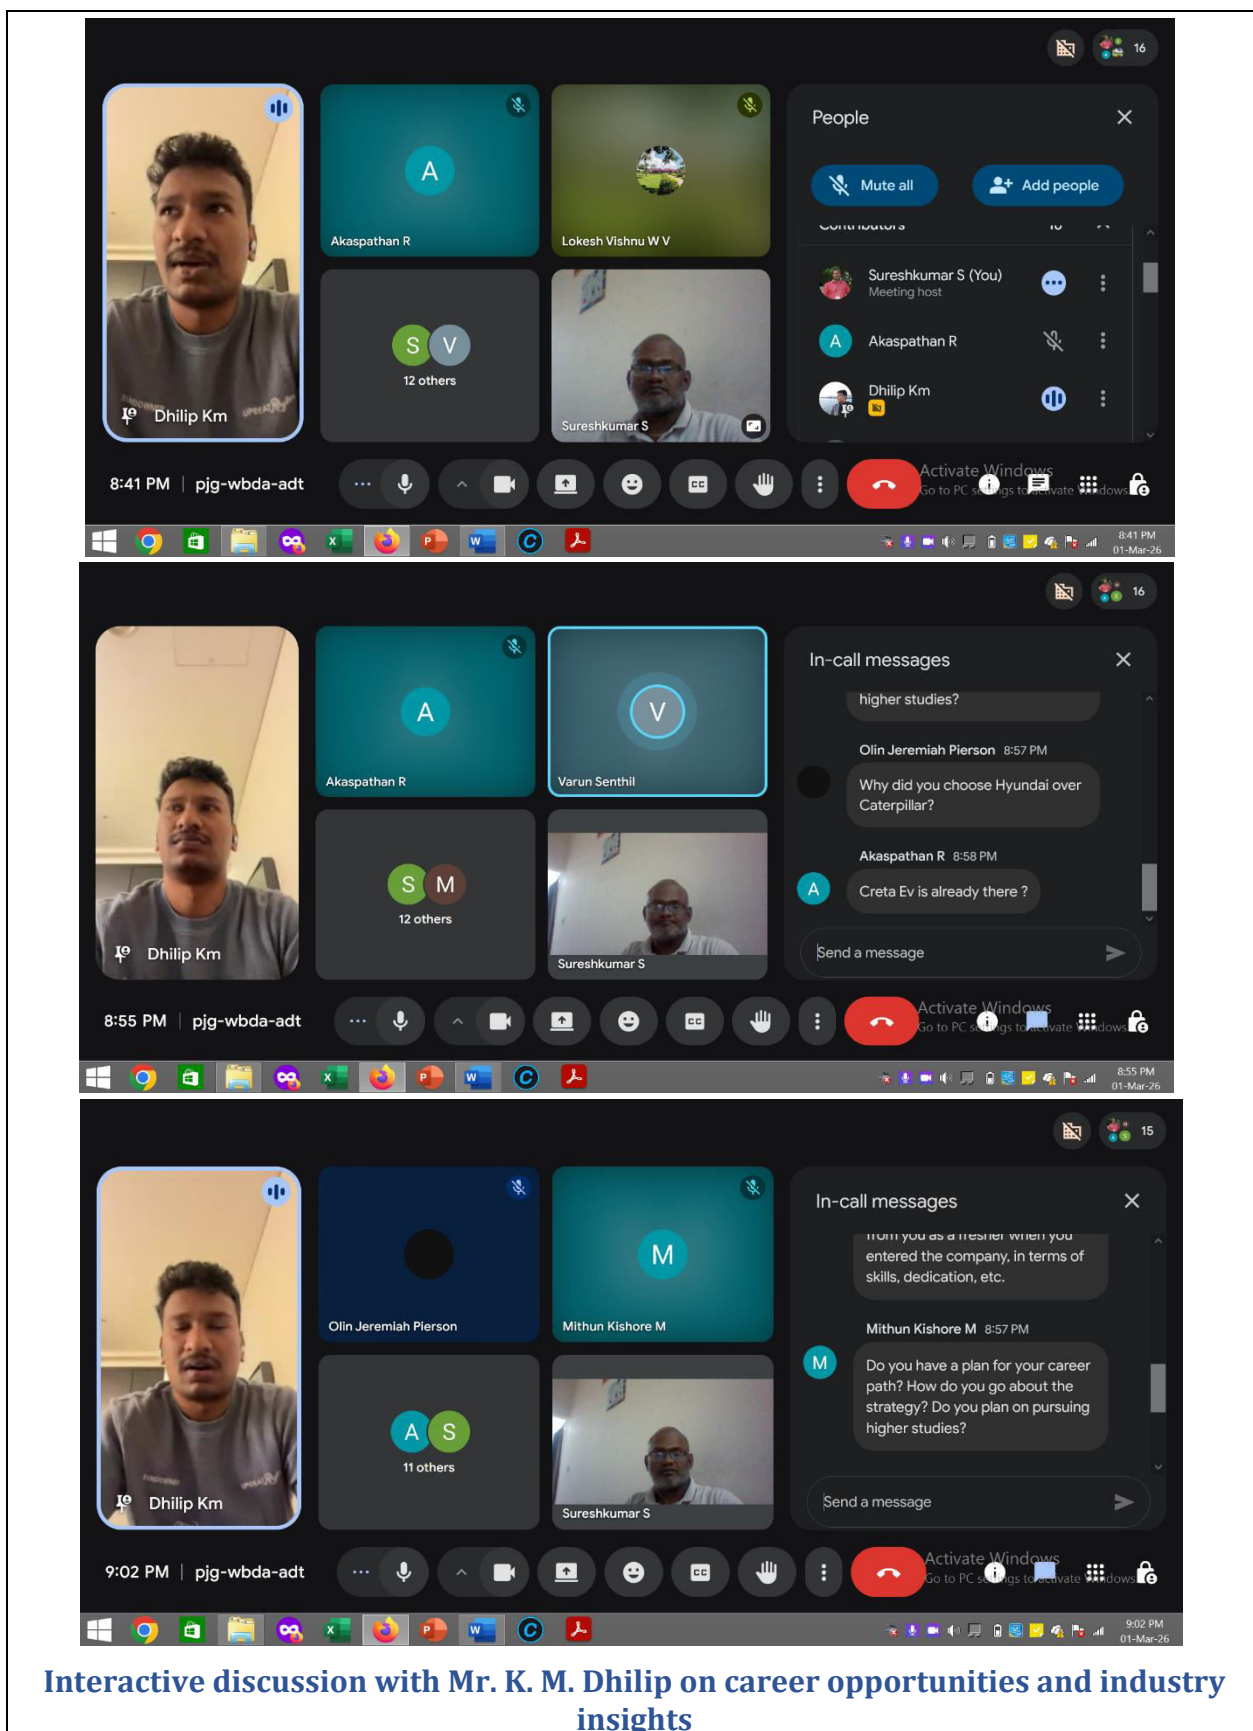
16

Dhilip Km

A

Akaspathan R

Lokesh Vishnu W V

S V

12 others

Sureshkumar S

People

Mute all

Add people

Sureshkumar S (You)
Meeting host

A Akaspathan R

Dhilip Km

8:41 PM | pjg-wbda-adt

Activate Windows
Go to PC settings to activate Windows.

8:41 PM
01-Mar-26

16

Dhilip Km

A

Akaspathan R

V

Varun Senthil

S M

12 others

Sureshkumar S

In-call messages

higher studies?

Olin Jeremiah Pierson 8:57 PM

Why did you choose Hyundai over Caterpillar?

Akaspathan R 8:58 PM

A Creta Ev is already there ?

Send a message

8:55 PM | pjg-wbda-adt

Activate Windows
Go to PC settings to activate Windows.

8:55 PM
01-Mar-26

15

Dhilip Km

Olin Jeremiah Pierson

M

Mithun Kishore M

A S

11 others

Sureshkumar S

In-call messages

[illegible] entered the company, in terms of skills, dedication, etc.

Mithun Kishore M 8:57 PM

M Do you have a plan for your career path? How do you go about the strategy? Do you plan on pursuing higher studies?

Send a message

9:02 PM | pjg-wbda-adt

Activate Windows
Go to PC settings to activate Windows.

9:02 PM
01-Mar-26

Interactive discussion with Mr. K. M. Dhilip on career opportunities and industry insights